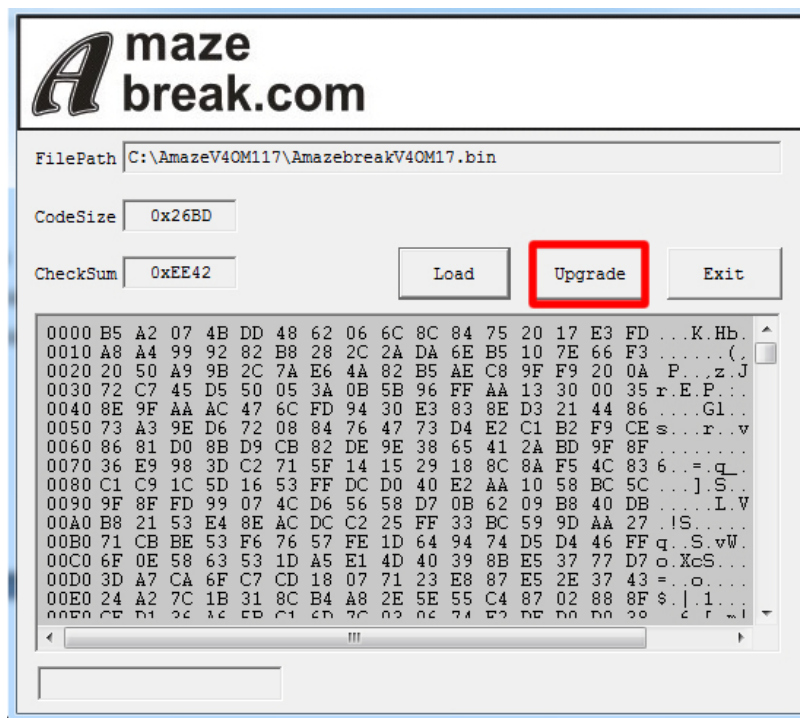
A maze break.com

FilePath C:\AmazeV40M117\AmazebreakV40M17.bin

CodeSize 0x26BD

CheckSum 0xEE42

Load

Upgrade

Exit

0000 B5 A2 07 4B DD 48 62 06 6C 8C 84 75 20 17 E3 FD ...K.Hb.
0010 A8 A4 99 92 82 B8 28 2C 2A DA 6E B5 10 7E 66 F3 ......(,
0020 20 50 A9 9B 2C 7A E6 4A 82 B5 AE C8 9F F9 20 0A P..,z.J
0030 72 C7 45 D5 50 05 3A 0B 5B 96 FF AA 13 30 00 35 r.E.P.:.
0040 8E 9F AA AC 47 6C FD 94 30 E3 83 8E D3 21 44 86 ....Gl..
0050 73 A3 9E D6 72 08 84 76 47 73 D4 E2 C1 B2 F9 CE s...r..v
0060 86 81 D0 8B D9 CB 82 DE 9E 38 65 41 2A BD 9F 8F ........
0070 36 E9 98 3D C2 71 5F 14 15 29 18 8C 8A F5 4C 83 6..=.q_.
0080 C1 C9 1C 5D 16 53 FF DC D0 40 E2 AA 10 58 BC 5C ...].S..
0090 9F 8F FD 99 07 4C D6 56 58 D7 0B 62 09 B8 40 DB .....L.V
00A0 B8 21 53 E4 8E AC DC C2 25 FF 33 BC 59 9D AA 27 .!S.....
00B0 71 CB BE 53 F6 76 57 FE 1D 64 94 74 D5 D4 46 FF q..S.vW.
00C0 6F 0E 58 63 53 1D A5 E1 4D 40 39 8B E5 37 77 D7 o.XcS...
00D0 3D A7 CA 6F C7 CD 18 07 71 23 E8 87 E5 2E 37 43 =..o....
00E0 24 A2 7C 1B 31 8C B4 A8 2E 5E 55 C4 87 02 88 8F $.|.1...
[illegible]

III